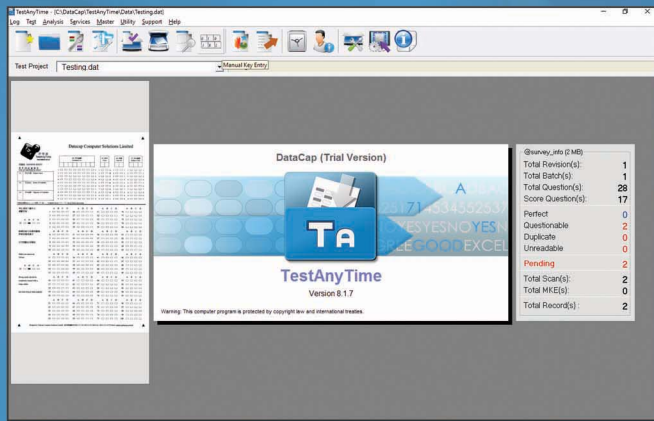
TestAnyTime - [C:\DataCap\TestAnyTime\Data\Testing.dat]

Log Test Analysis Services Master Utility Support Help

Test Project Testing.dat Manual Key Entry

Datacap Computer Solutions Limited

DataCap (Trial Version)

Ta

TestAnyTime

Version 8.1.7

Warning: This computer program is protected by copyright law and international treaties.

@survey_info (2 MB)

| | |
|---|---|
| Total Revision(s): | 1 |
| Total Batch(s): | 1 |
| Total Question(s): | 28 |
| Score Question(s): | 17 |
| Perfect | 0 |
| Questionable | 2 |
| Duplicate | 0 |
| Unreadable | 0 |
| Pending | 2 |
| Total Scan(s): | 2 |
| Total MKE(s): | 0 |
| Total Record(s) : | 2 |